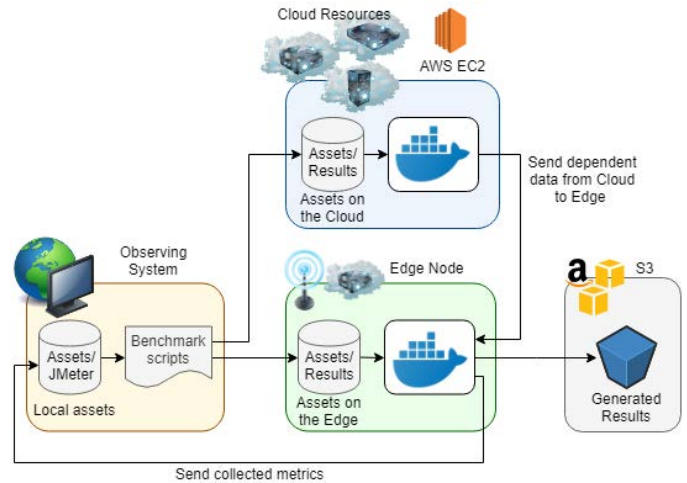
Cloud Resources

AWS EC2

Assets/ Results

Assets on the Cloud

Send dependent data from Cloud to Edge

Observing System

Edge Node

S3

Assets/ JMeter

Benchmark scripts

Assets/ Results

Local assets

Assets on the Edge

Generated Results

Send collected metrics